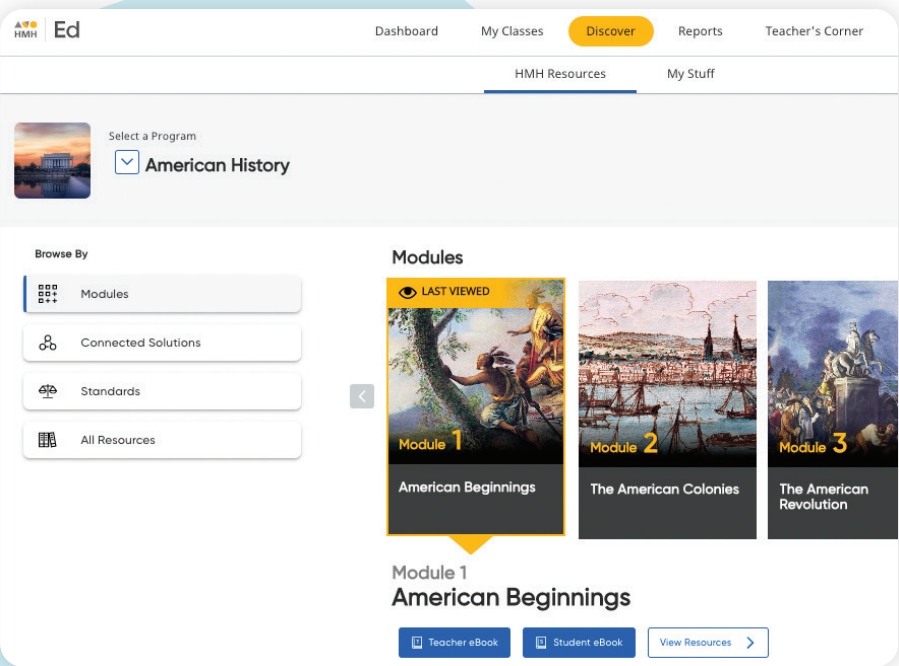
HMH Ed

Dashboard
My Classes
Discover
Reports
Teacher's Corner

HMH Resources
My Stuff

Select a Program
American History

Browse By
Modules
Connected Solutions
Standards
All Resources

Modules

LAST VIEWED
Module 1
American Beginnings

Module 2
The American Colonies

Module 3
The American Revolution

Module 1
American Beginnings

Teacher eBook
Student eBook
View Resources